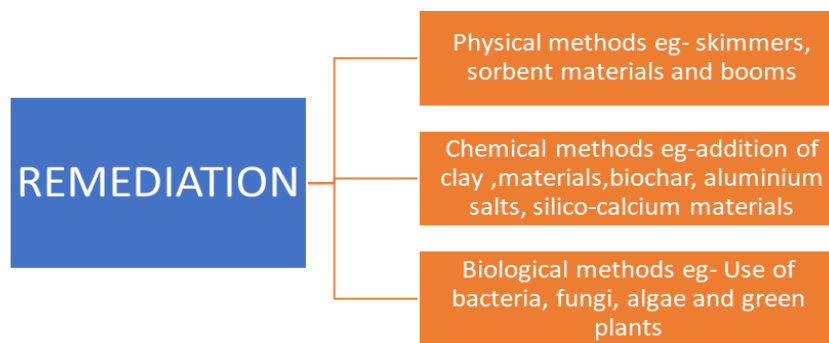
REMEDIATION

Physical methods eg- skimmers, sorbent materials and booms

Chemical methods eg-addition of clay ,materials,biochar, aluminium salts, silico-calcium materials

Biological methods eg- Use of bacteria, fungi, algae and green plants